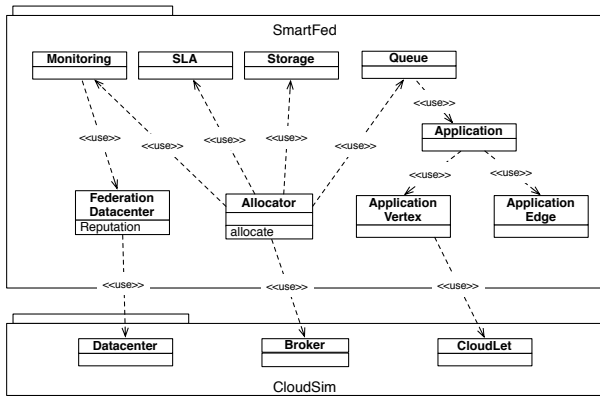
SmartFed

Monitoring

SLA

Storage

Queue

<<use>>

<<use>>

<<use>>

<<use>>

<<use>>

Application

<<use>>

<<use>>

Federation Datacenter

Reputation

Allocator

allocate

Application Vertex

Application Edge

<<use>>

<<use>>

<<use>>

Datacenter

Broker

CloudLet

CloudSim